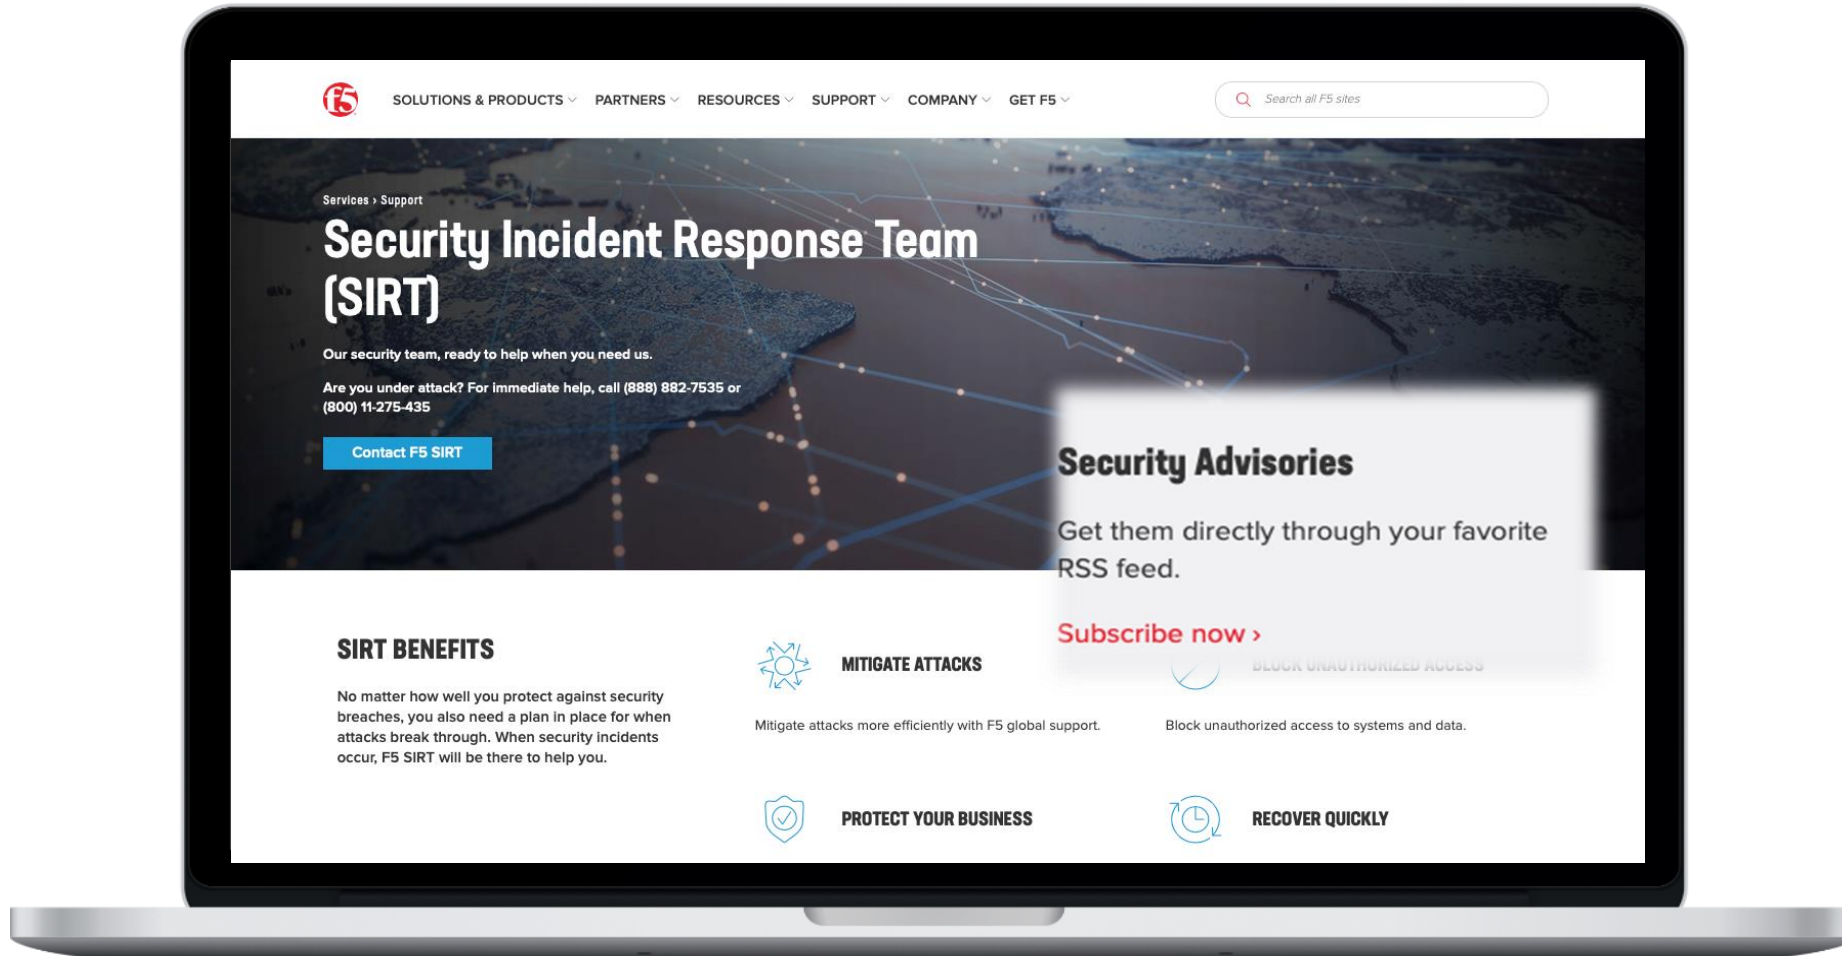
f5

SOLUTIONS & PRODUCTS PARTNERS RESOURCES SUPPORT COMPANY GET F5

Search all F5 sites

Services › Support

Security Incident Response Team (SIRT)

Our security team, ready to help when you need us.

Are you under attack? For immediate help, call (888) 882-7535 or (800) 11-275-435

Contact F5 SIRT

Security Advisories

Get them directly through your favorite RSS feed.

Subscribe now ›

SIRT BENEFITS

No matter how well you protect against security breaches, you also need a plan in place for when attacks break through. When security incidents occur, F5 SIRT will be there to help you.

MITIGATE ATTACKS

Mitigate attacks more efficiently with F5 global support.

BLOCK UNAUTHORIZED ACCESS

Block unauthorized access to systems and data.

PROTECT YOUR BUSINESS

RECOVER QUICKLY